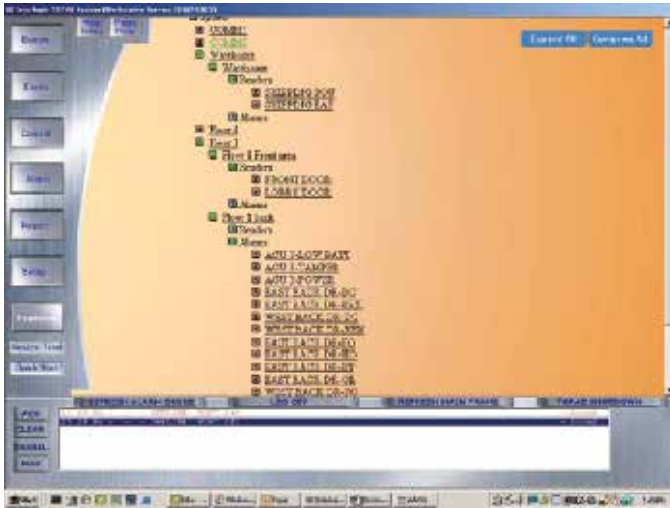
Badges
Events
Control
Alarms
Reports
Setup
Floorplans
Receive Email
Quick Start
Expand All
Compress All
System
COMM1
COMM3
Warehouse
Warehouse
Readers
SHIPPING DOOR
SHIPPING LAT
Alarms
Floor 1
Floor 2
Floor 2 Frontdesk
Readers
FRONT DOOR
LOBBY DOOR
Alarms
Floor 2 back
Readers
Alarms
ACU 1-LOW BATT
ACU 1-TAMPER
ACU 1-POWER
EAST BACK DR-DC
EAST BACK DR-HA
WEST BACK DR-DC
WEST BACK DR-ANN
EAST BACK DR-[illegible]
EAST BACK DR-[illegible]
EAST BACK DR-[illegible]
EAST BACK DR-OR
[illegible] BACK DR-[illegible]
REFRESH ALARM GRAPHIC
LOG OFF
REFRESH MAIN FRAME
THREAT MANAGEMENT
LOCK
CLEAR
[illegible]
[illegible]